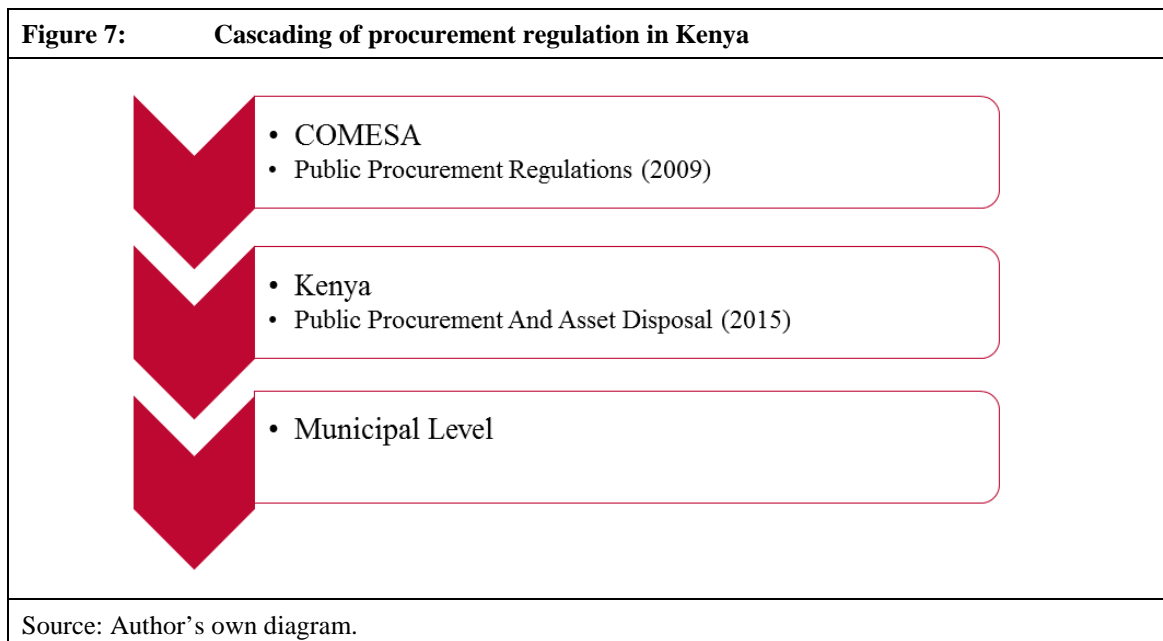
Figure 7: Cascading of procurement regulation in Kenya

• COMESA
• Public Procurement Regulations (2009)

• Kenya
• Public Procurement And Asset Disposal (2015)

• Municipal Level

Source: Author’s own diagram.